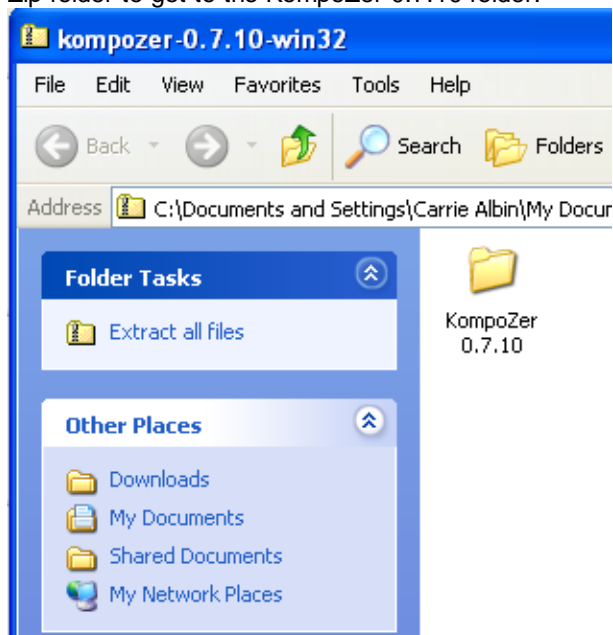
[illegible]

kompozer-0.7.10-win32

File Edit View Favorites Tools Help

Back Search Folders

Address C:\Documents and Settings\Carrie Albin\My Docu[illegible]

Folder Tasks

Extract all files

Other Places

Downloads
My Documents
Shared Documents
My Network Places

KompoZer 0.7.10